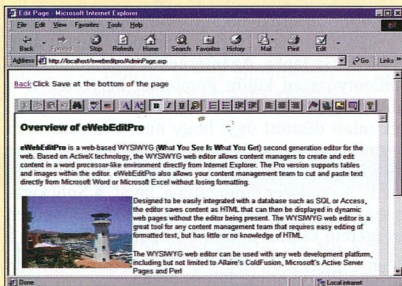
Edit Page - Microsoft Internet Explorer

File Edit View Favorites Tools Help

Back Forward Stop Refresh Home Search Favorites History Mail Print Edit

Address http://localhost/ewebeditpro/AdminPage.asp Go Links

Back Click Save at the bottom of the page

Overview of eWebEditPro

eWebEditPro is a web-based WYSIWYG (What You See Is What You Get) second generation editor for the web. Based on ActiveX technology, the WYSIWYG web editor allows content managers to create and edit content in a word processor-like environment directly from Internet Explorer. The Pro version supports tables and images within the editor. eWebEditPro also allows your content management team to cut and paste text directly from Microsoft Word or Microsoft Excel without losing formatting.

Designed to be easily integrated with a database such as SQL or Access, the editor saves content as HTML that can then be displayed in dynamic web pages without the editor being present. The WYSIWYG web editor is a great tool for any content management team that requires easy editing of formatted text, but has little or no knowledge of HTML.

The WYSIWYG web editor can be used with any web development platform, including but not limited to Allaire's ColdFusion, Microsoft's Active Server Pages and Perl

Done Local intranet